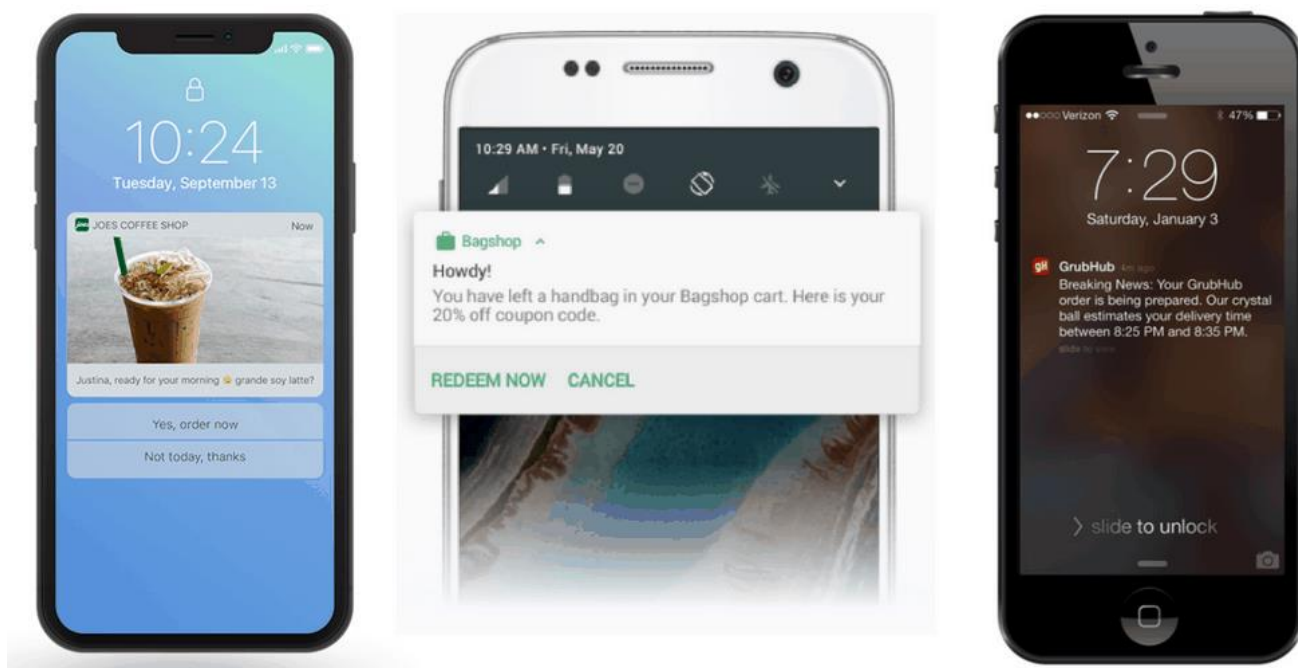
10:24
Tuesday, September 13

JOES COFFEE SHOP Now

Justina, ready for your morning ☀ grande soy latte?

Yes, order now

Not today, thanks

10:29 AM • Fri, May 20

Bagshop

Howdy!

You have left a handbag in your Bagshop cart. Here is your 20% off coupon code.

REDEEM NOW CANCEL

Verizon 47%

7:29
Saturday, January 3

GH GrubHub 4m ago
Breaking News: Your GrubHub order is being prepared. Our crystal ball estimates your delivery time between 8:25 PM and 8:35 PM.

slide to view

> slide to unlock